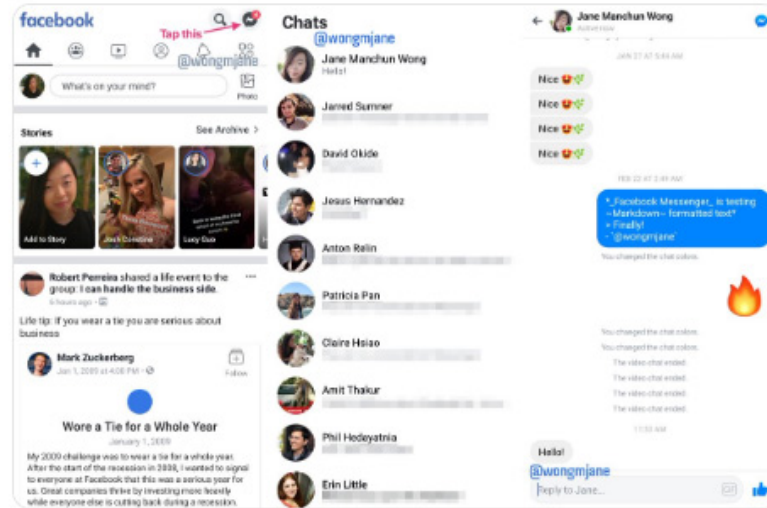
facebook

Tap this

@wongmjane

What's on your mind?

Photo

Stories

See Archive >

Add to Story

Jack Corcoran

Lucy Guo

Robert Pereira shared a life event to the group: I can handle the business side.

6 hours ago

Life tip: If you wear a tie you are serious about business

Mark Zuckerberg

Jan 1, 2009 at 4:08 PM

Follow

Wore a Tie for a Whole Year

January 1, 2009

My 2009 challenge was to wear a tie for a whole year. After the start of the recession in 2008, I wanted to signal to everyone at Facebook that this was a serious year for us. Great companies thrive by investing more heavily while everyone else is cutting back during a recession.

Chats

@wongmjane

Jane Manchun Wong

Hello!

Jarred Sumner

David Okide

Jesus Hernandez

Anton Relin

Patricia Pan

Claire Hsiao

Amit Thakur

Phil Hedayatnia

Erin Little

Jane Manchun Wong

Active now

JAN 27 AT 5:45 AM

Nice

Nice

Nice

Nice

FEB 23 AT 3:49 AM

*_Facebook Messenger_ is testing ~Markdown~ formatted text*
> Finally!
- `@wongmjane`

You changed the chat colors.

You changed the chat colors.

You changed the chat colors.

The video chat ended.

The video chat ended.

The video chat ended.

The video chat ended.

11:55 AM

Hello!

@wongmjane

Reply to Jane...